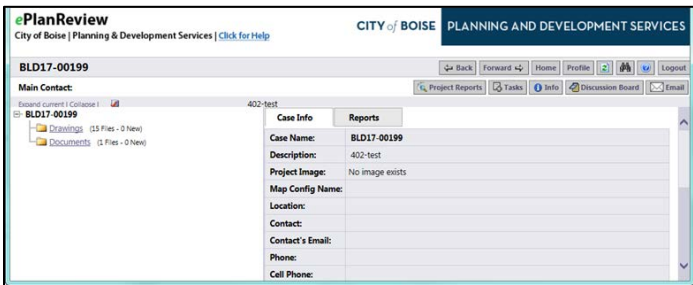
ePlanReview
City of Boise | Planning & Development Services | Click for Help

CITY of BOISE PLANNING AND DEVELOPMENT SERVICES

BLD17-00199

Back Forward Home Profile Logout

Main Contact:

Project Reports Tasks Info Discussion Board Email

Expand current | Collapse |

402-test

BLD17-00199
Drawings (15 Files - 0 New)
Documents (1 Files - 0 New)

Case Info Reports

| Case Name: | BLD17-00199 |
|---|---|
| Description: | 402-test |
| Project Image: | No image exists |
| Map Config Name: | |
| Location: | |
| Contact: | |
| Contact's Email: | |
| Phone: | |
| Cell Phone: | |